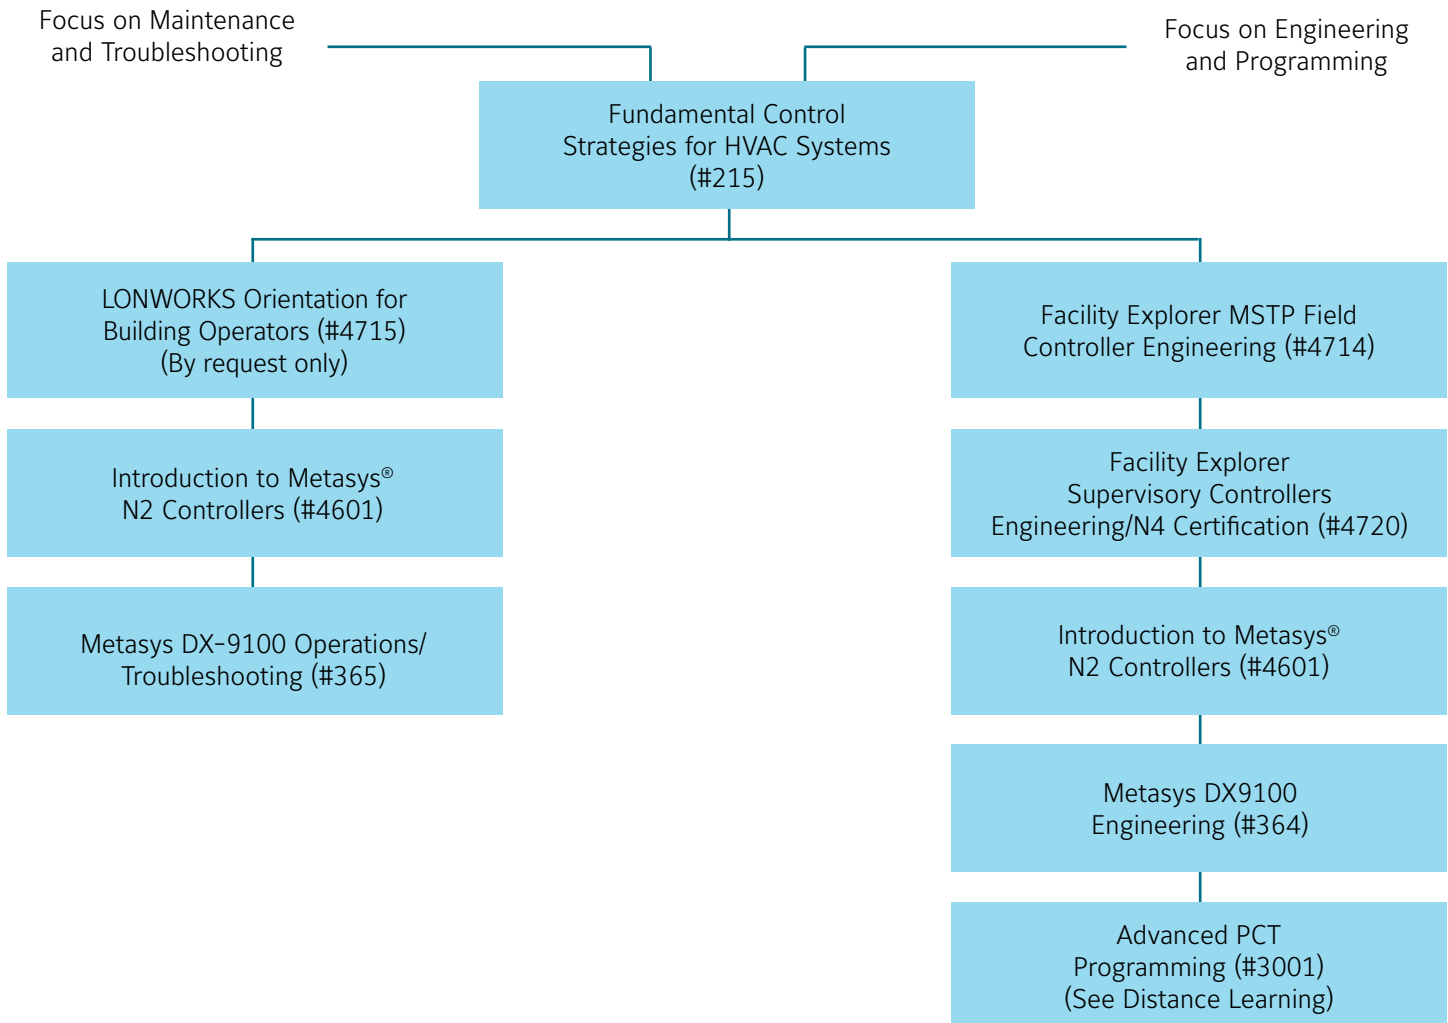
Focus on Maintenance and Troubleshooting

Focus on Engineering and Programming

Fundamental Control Strategies for HVAC Systems (#215)

LONWORKS Orientation for Building Operators (#4715) (By request only)

Introduction to Metasys® N2 Controllers (#4601)

Metasys DX-9100 Operations/ Troubleshooting (#365)

Facility Explorer MSTP Field Controller Engineering (#4714)

Facility Explorer Supervisory Controllers Engineering/N4 Certification (#4720)

Introduction to Metasys® N2 Controllers (#4601)

Metasys DX9100 Engineering (#364)

Advanced PCT Programming (#3001) (See Distance Learning)